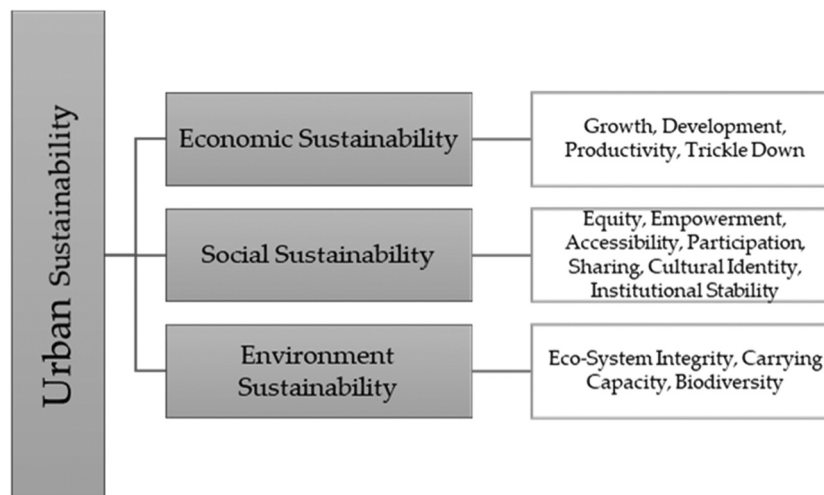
Urban Sustainability

Economic Sustainability

Growth, Development, Productivity, Trickle Down

Social Sustainability

Equity, Empowerment, Accessibility, Participation, Sharing, Cultural Identity, Institutional Stability

Environment Sustainability

Eco-System Integrity, Carrying Capacity, Biodiversity